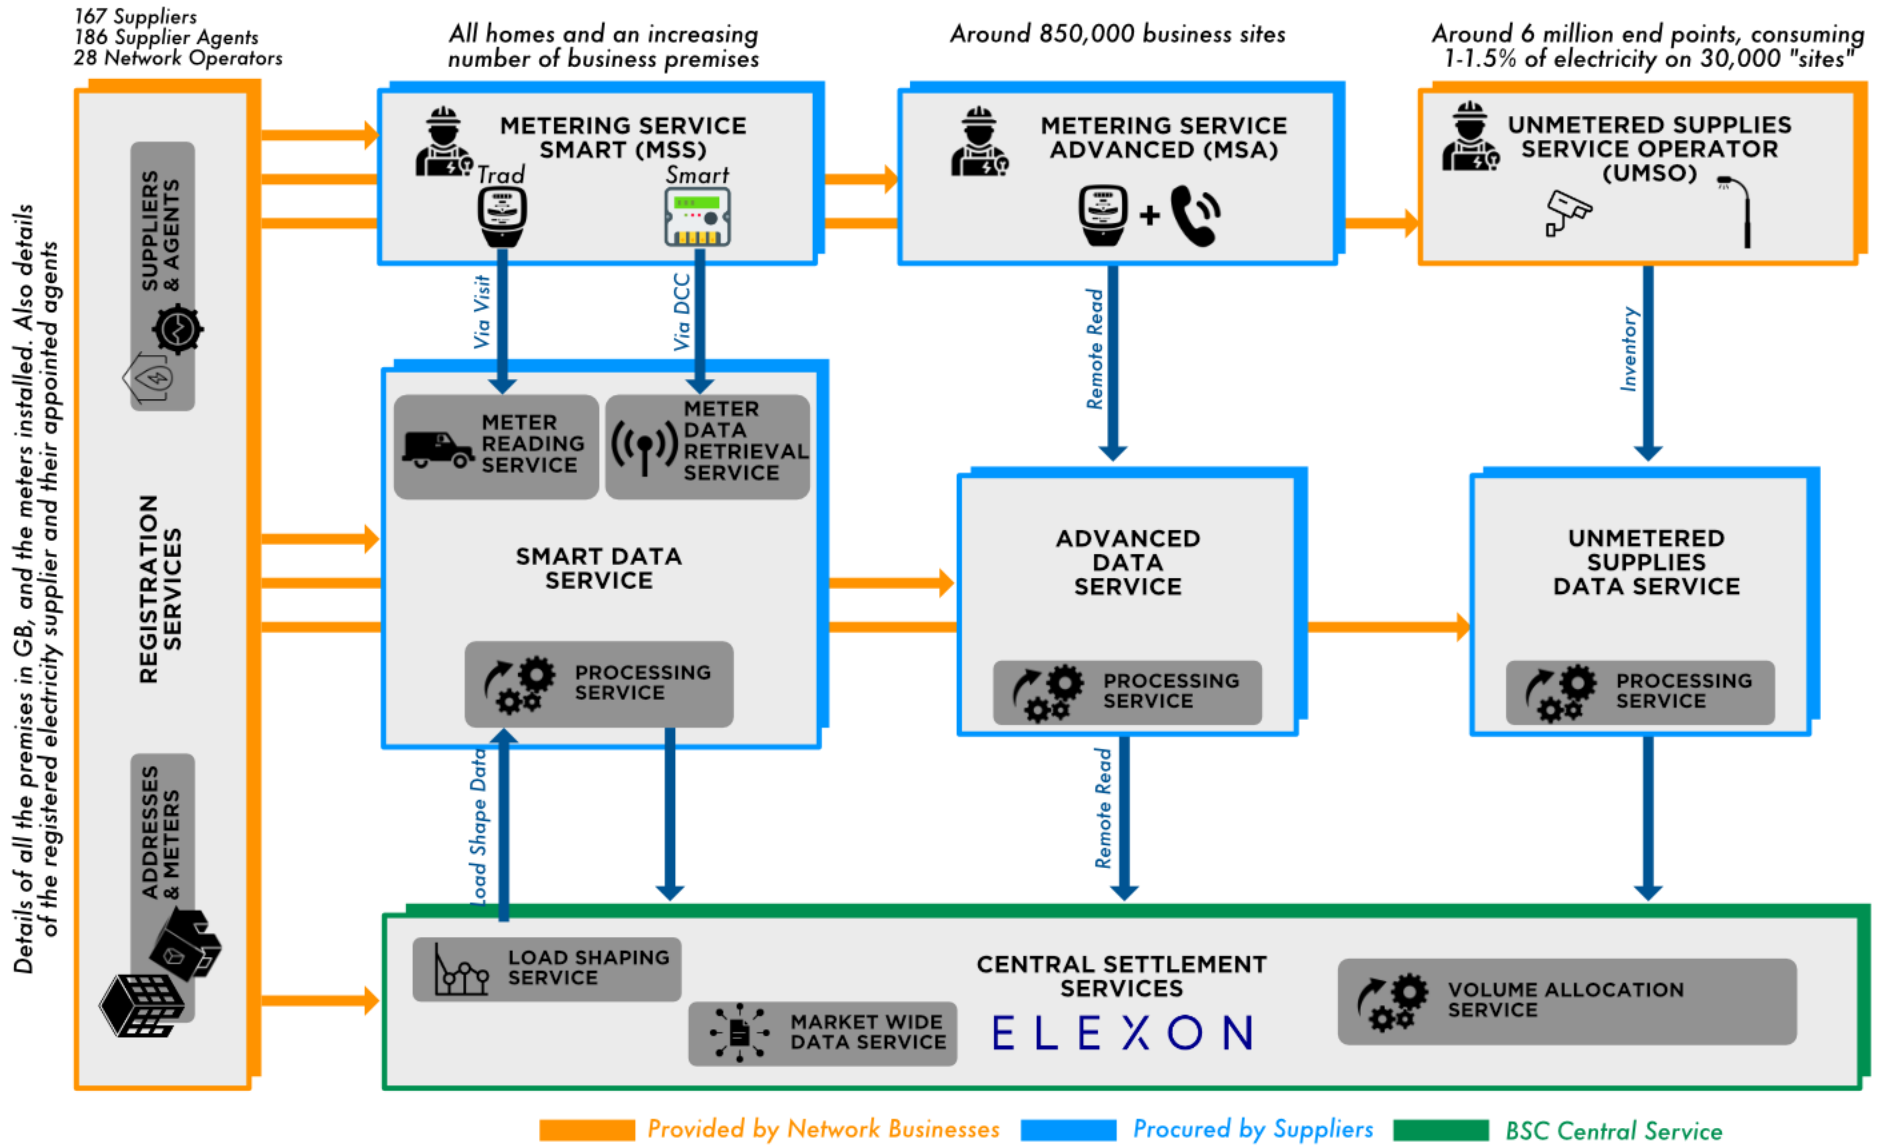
167 Suppliers
186 Supplier Agents
28 Network Operators

All homes and an increasing number of business premises

Around 850,000 business sites

Around 6 million end points, consuming 1-1.5% of electricity on 30,000 "sites"

Details of all the premises in GB, and the meters installed. Also details of the registered electricity supplier and their appointed agents

SUPPLIERS & AGENTS

REGISTRATION SERVICES

ADDRESSES & METERS

METERING SERVICE SMART (MSS)

Trad

Smart

METERING SERVICE ADVANCED (MSA)

UNMETERED SUPPLIES SERVICE OPERATOR (UMSO)

Via Visit

Via DCC

Remote Read

Inventory

METER READING SERVICE

METER DATA RETRIEVAL SERVICE

SMART DATA SERVICE

PROCESSING SERVICE

ADVANCED DATA SERVICE

PROCESSING SERVICE

UNMETERED SUPPLIES DATA SERVICE

PROCESSING SERVICE

Load Shape Data

Remote Read

LOAD SHAPING SERVICE

MARKET WIDE DATA SERVICE

CENTRAL SETTLEMENT SERVICES

ELEXON

VOLUME ALLOCATION SERVICE

Provided by Network Businesses

Procured by Suppliers

BSC Central Service